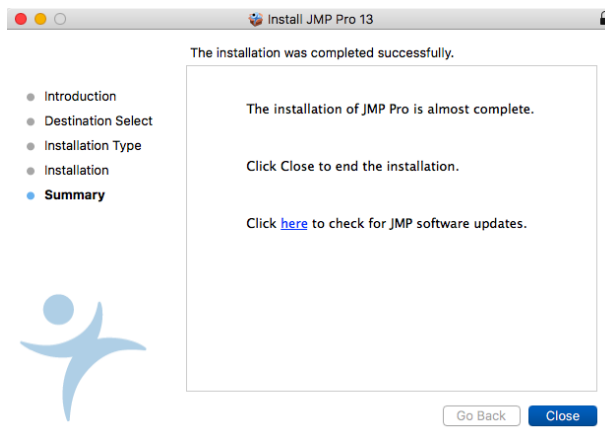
Install JMP Pro 13

The installation was completed successfully.

Introduction
Destination Select
Installation Type
Installation
Summary

The installation of JMP Pro is almost complete.

Click Close to end the installation.

Click here to check for JMP software updates.

Go Back
Close